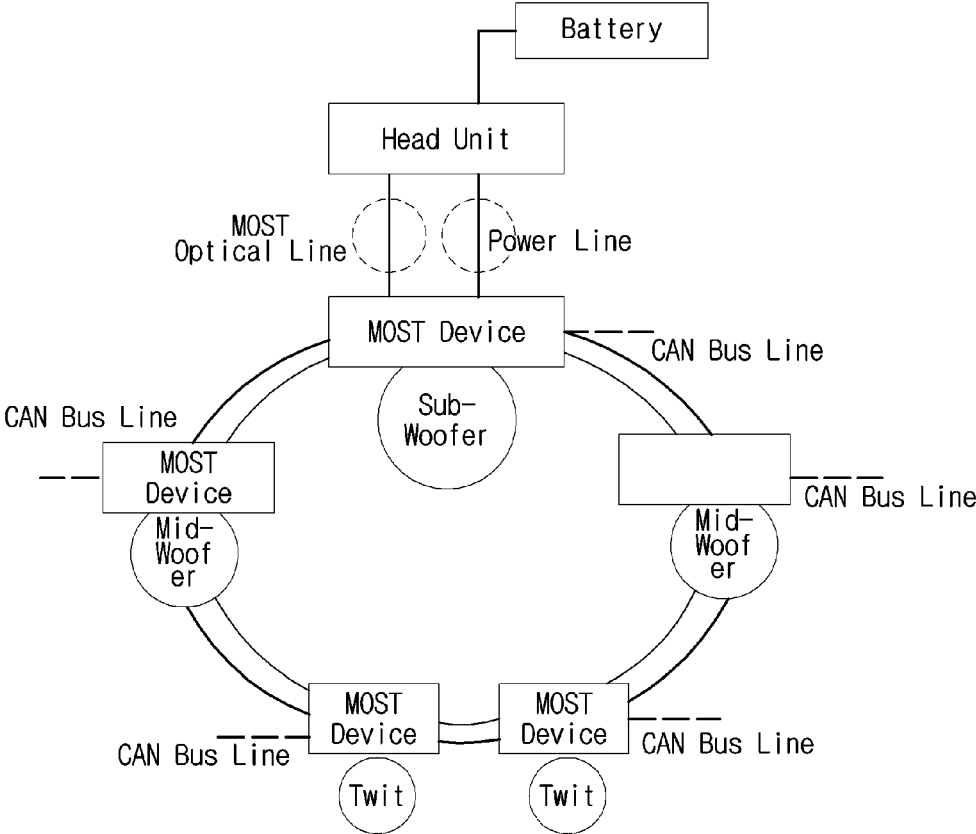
Battery

Head Unit

MOST Optical Line

Power Line

MOST Device

CAN Bus Line

Sub-Woofer

CAN Bus Line

MOST Device

Mid-Woofer

CAN Bus Line

Mid-Woofer

MOST Device

CAN Bus Line

Twit

MOST Device

CAN Bus Line

Twit